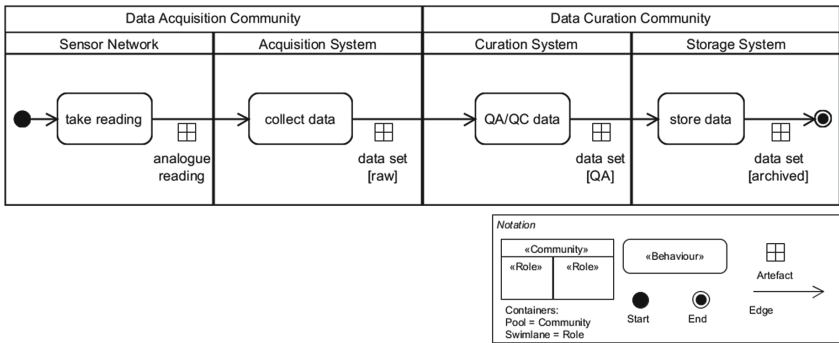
Data Acquisition Community

Data Curation Community

Sensor Network

Acquisition System

Curation System

Storage System

take reading

analogue reading

collect data

data set [raw]

QA/QC data

data set [QA]

store data

data set [archived]

Notation

«Community»

«Role»

«Role»

Containers:
Pool = Community
Swimlane = Role

«Behaviour»

Start

End

Artefact

Edge